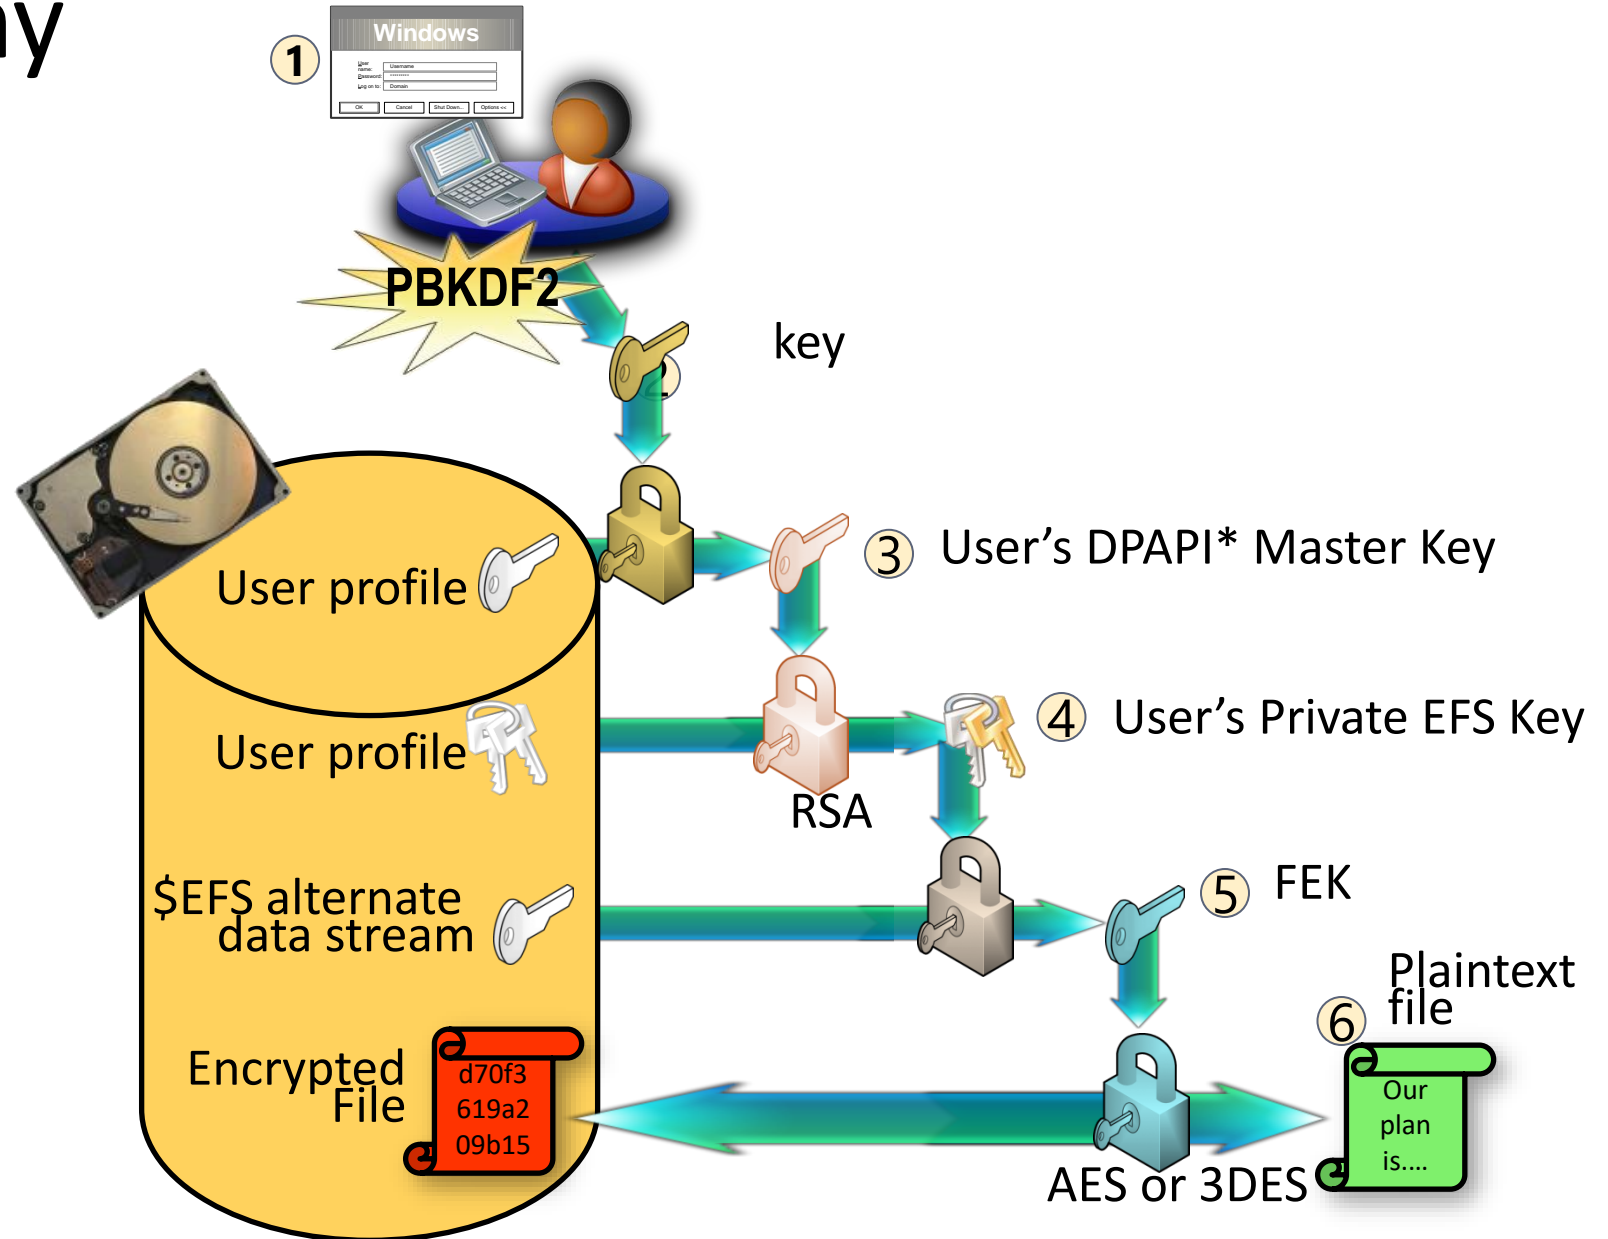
ry

1

Windows

User name: Username
Password: ••••••••
Log on to: Domain

OK Cancel Shut Down... Options <<

PBKDF2

2

key

3 User’s DPAPI* Master Key

User profile

User profile

4 User’s Private EFS Key

RSA

$EFS alternate data stream

5 FEK

Plaintext file

6

Encrypted File

d70f3
619a2
09b15

Our plan is....

AES or 3DES